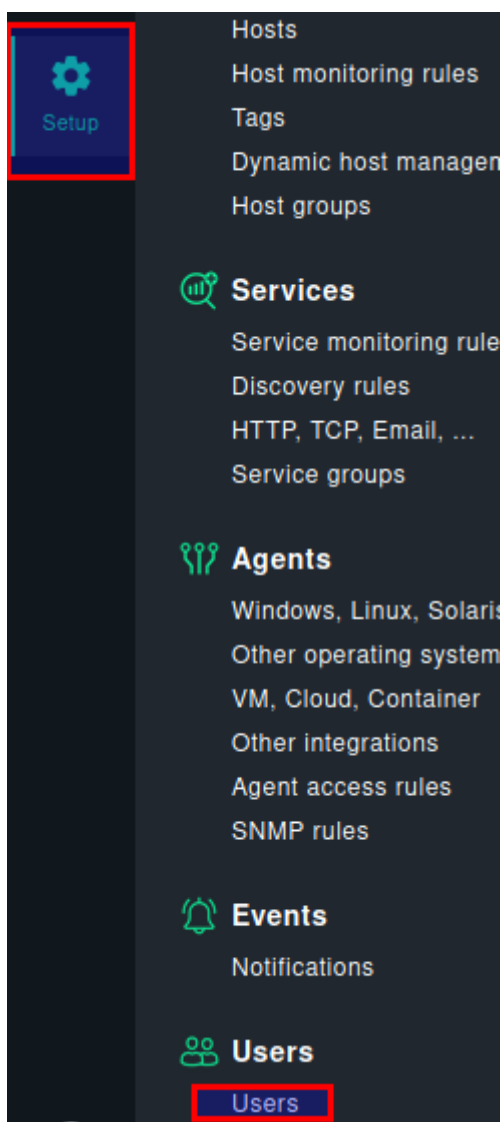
Setup

Hosts
Host monitoring rules
Tags
Dynamic host managem
Host groups

Services
Service monitoring rule
Discovery rules
HTTP, TCP, Email, ...
Service groups

Agents
Windows, Linux, Solaris
Other operating system
VM, Cloud, Container
Other integrations
Agent access rules
SNMP rules

Events
Notifications

Users
Users